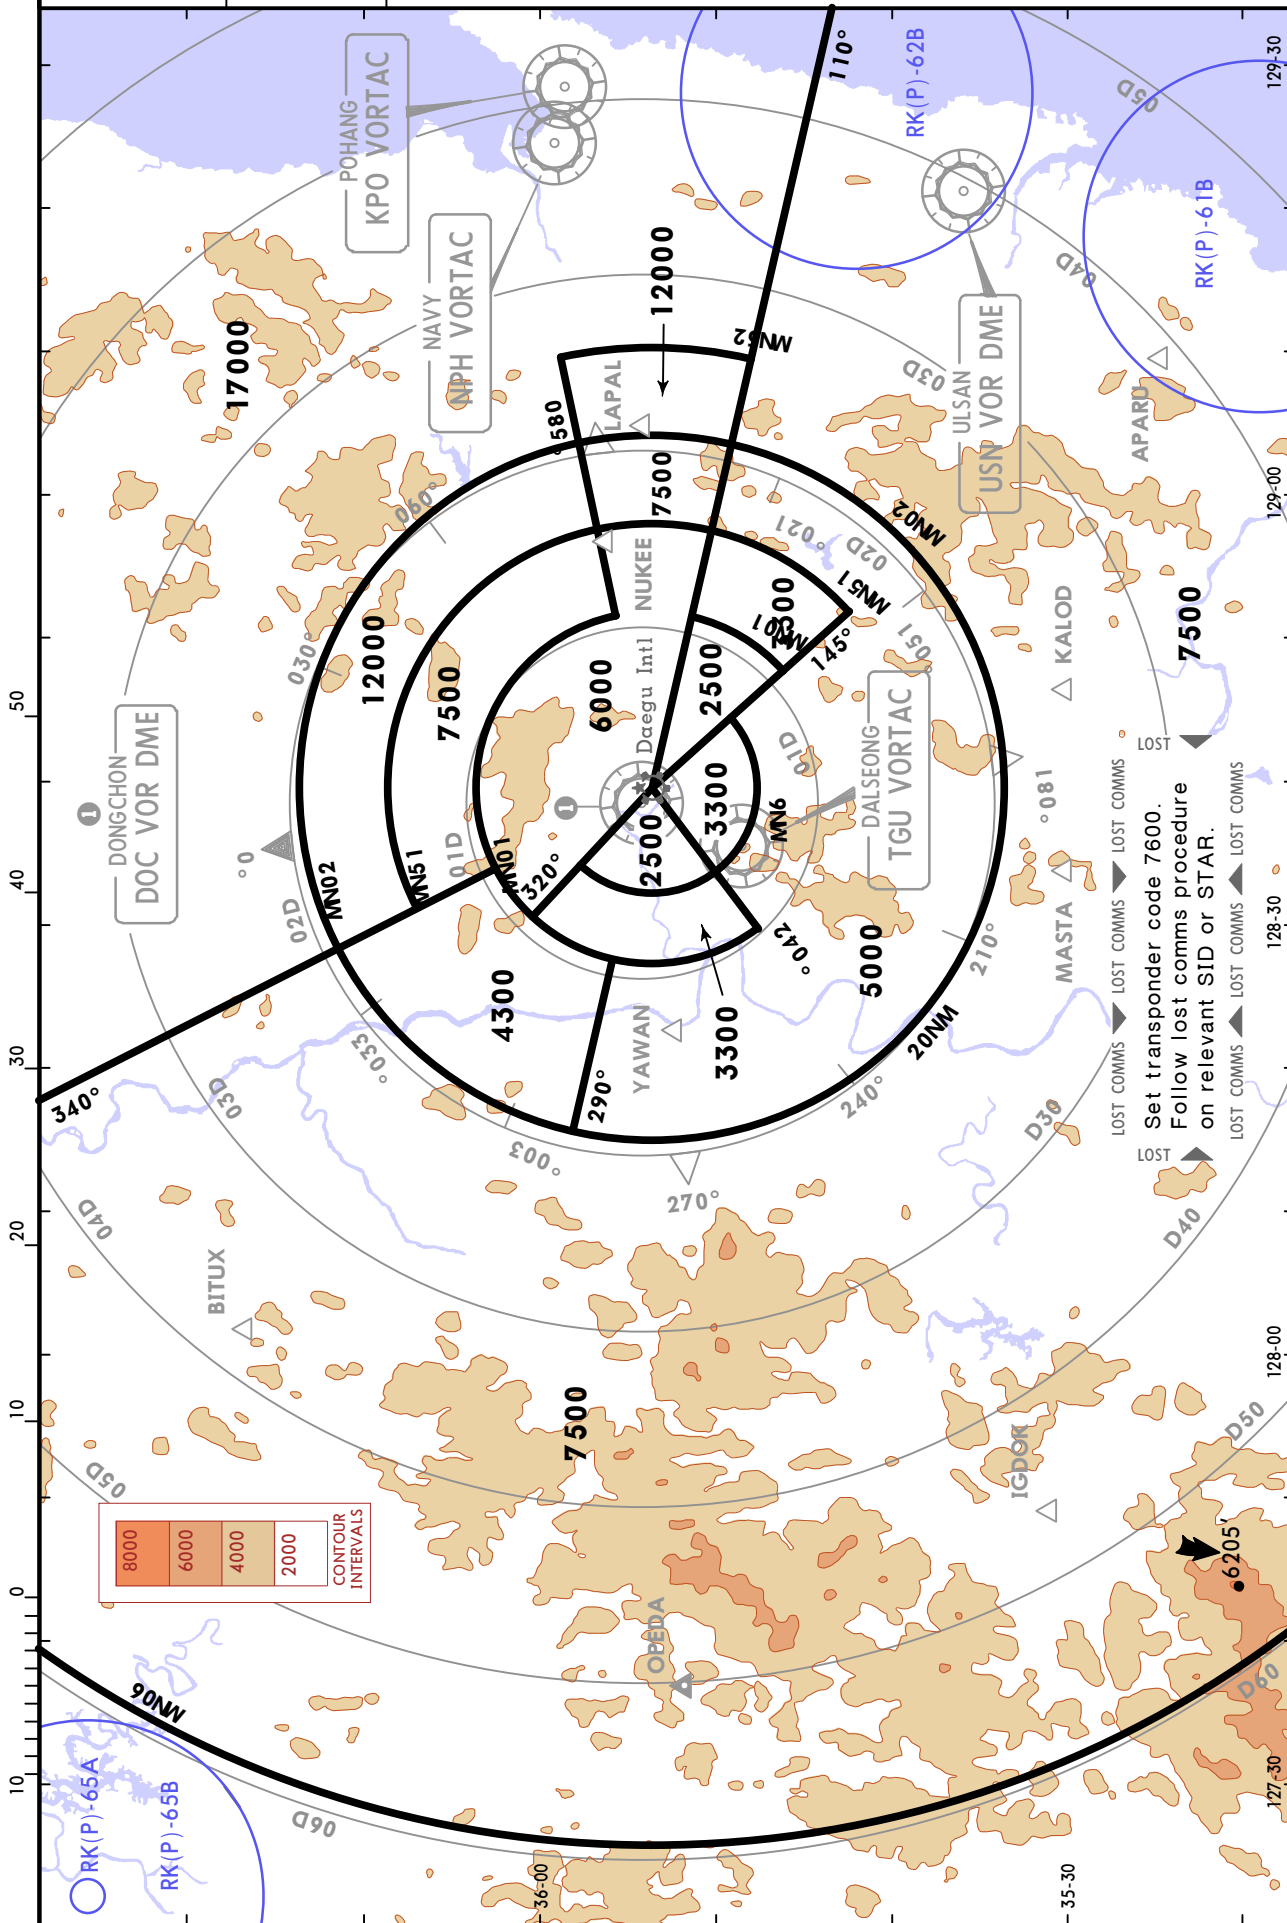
POHANG
KPO VORTAC
NAVY
NPH VORTAC
ULSAN
USN VOR DME
DONGCHON
DOC VOR DME
DALSEONG
TGU VORTAC
Daegu Intl
RK(P)-62B
RK(P)-61B
RK(P)-65A
RK(P)-65B
110°
12000
17000
12000
7500
6000
7500
2500
2500
3300
2500
3300
4300
5000
7500
7500
3300
7500
MN52
MN02
MN51
MN01
MN6
MN02
MN51
MN01
LAPAL
NUKEE
APARU
KALOD
MASTA
YAWAN
BITUX
IGDOK
OPEDA
580
060°
030°
320°
340°
290°
270°
240°
210°
181°
145°
120°
042°
000°
033°
0°
20NM
90NM
D50
D40
D30
D20
D10
D50
D60
D90
D50
D40
D30
D20
02D
01D
01D
6205'
LOST
LOST COMMS
LOST COMMS
LOST COMMS
Set transponder code 7600.
Follow lost comms procedure
on relevant SID or STAR.
LOST COMMS
LOST COMMS
LOST COMMS
LOST
CONTOUR INTERVALS
8000
6000
4000
2000
50
40
30
20
10
0
10
129-30
129-00
128-30
128-00
127-30
36-00
35-30